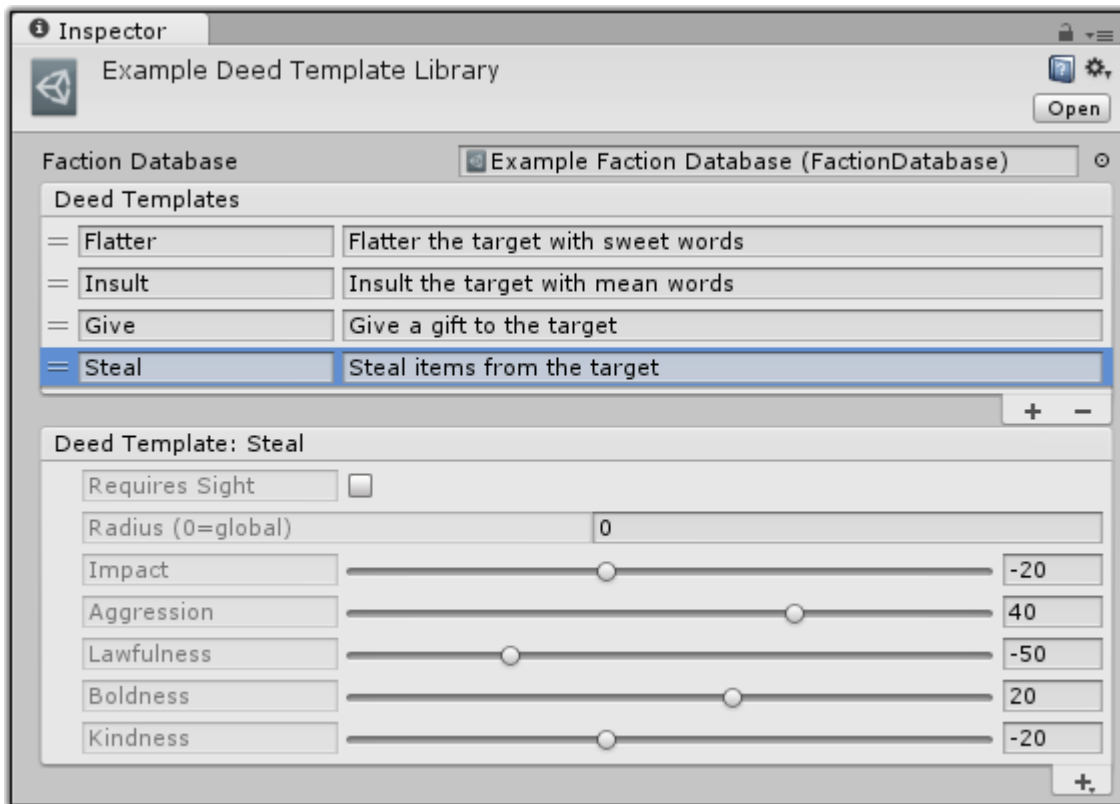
Inspector

Example Deed Template Library

Open

Faction Database | Example Faction Database (FactionDatabase)

Deed Templates

| | |
|---|---|
| Flatter | Flatter the target with sweet words |
| Insult | Insult the target with mean words |
| Give | Give a gift to the target |
| Steal | Steal items from the target |

+ −

Deed Template: Steal

Requires Sight

Radius (0=global) 0

Impact -20

Aggression 40

Lawfulness -50

Boldness 20

Kindness -20

+